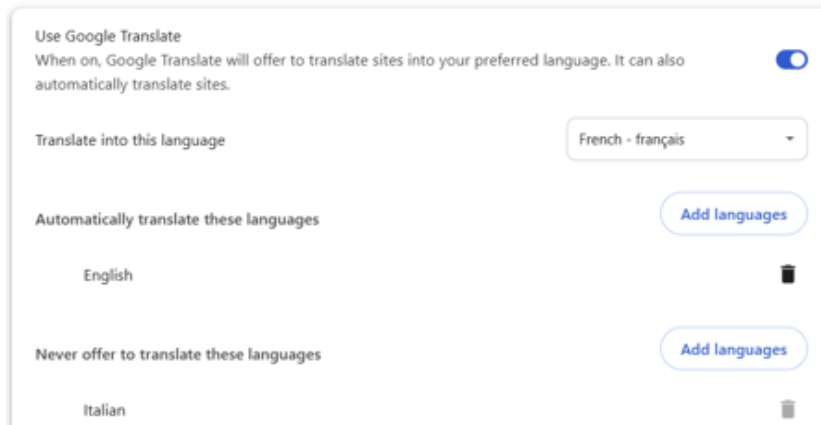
Use Google Translate
When on, Google Translate will offer to translate sites into your preferred language. It can also automatically translate sites.

Translate into this language

French - français

Automatically translate these languages

Add languages

English

Never offer to translate these languages

Add languages

Italian